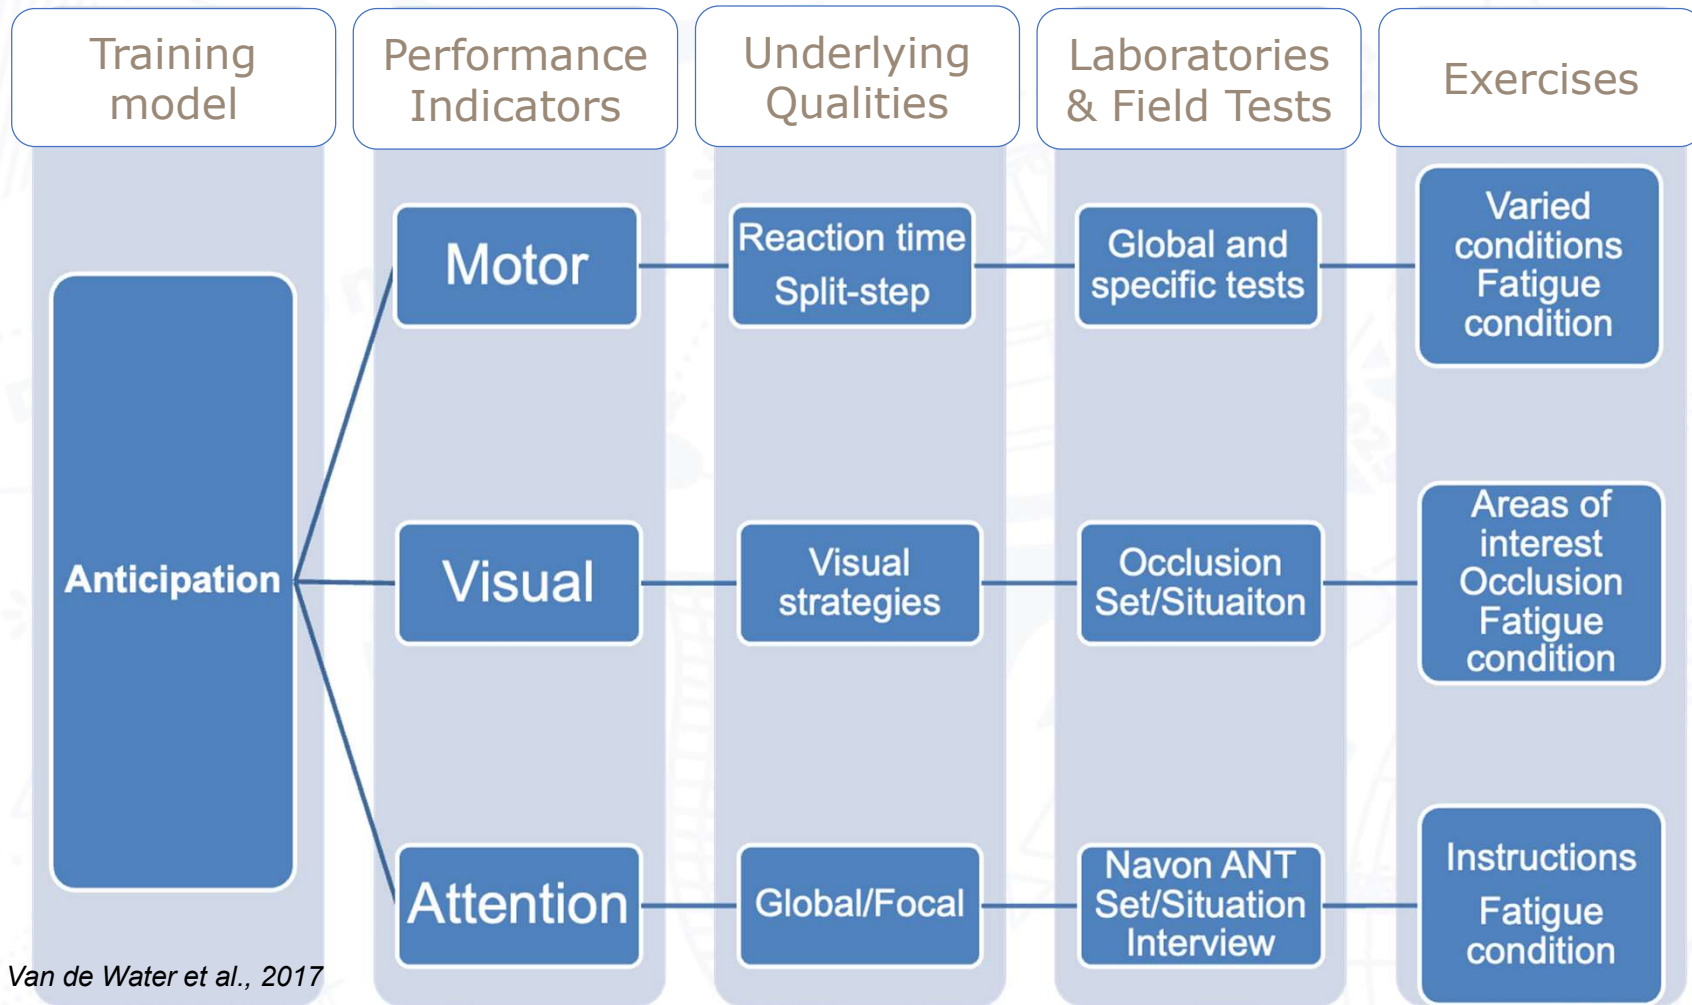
Training model

Performance Indicators

Underlying Qualities

Laboratories & Field Tests

Exercises

Anticipation

Motor

Reaction time
Split-step

Global and specific tests

Varied conditions
Fatigue condition

Visual

Visual strategies

Occlusion
Set/Situaiton

Areas of interest
Occlusion
Fatigue condition

Attention

Global/Focal

Navon ANT
Set/Situation
Interview

Instructions
Fatigue condition

Van de Water et al., 2017